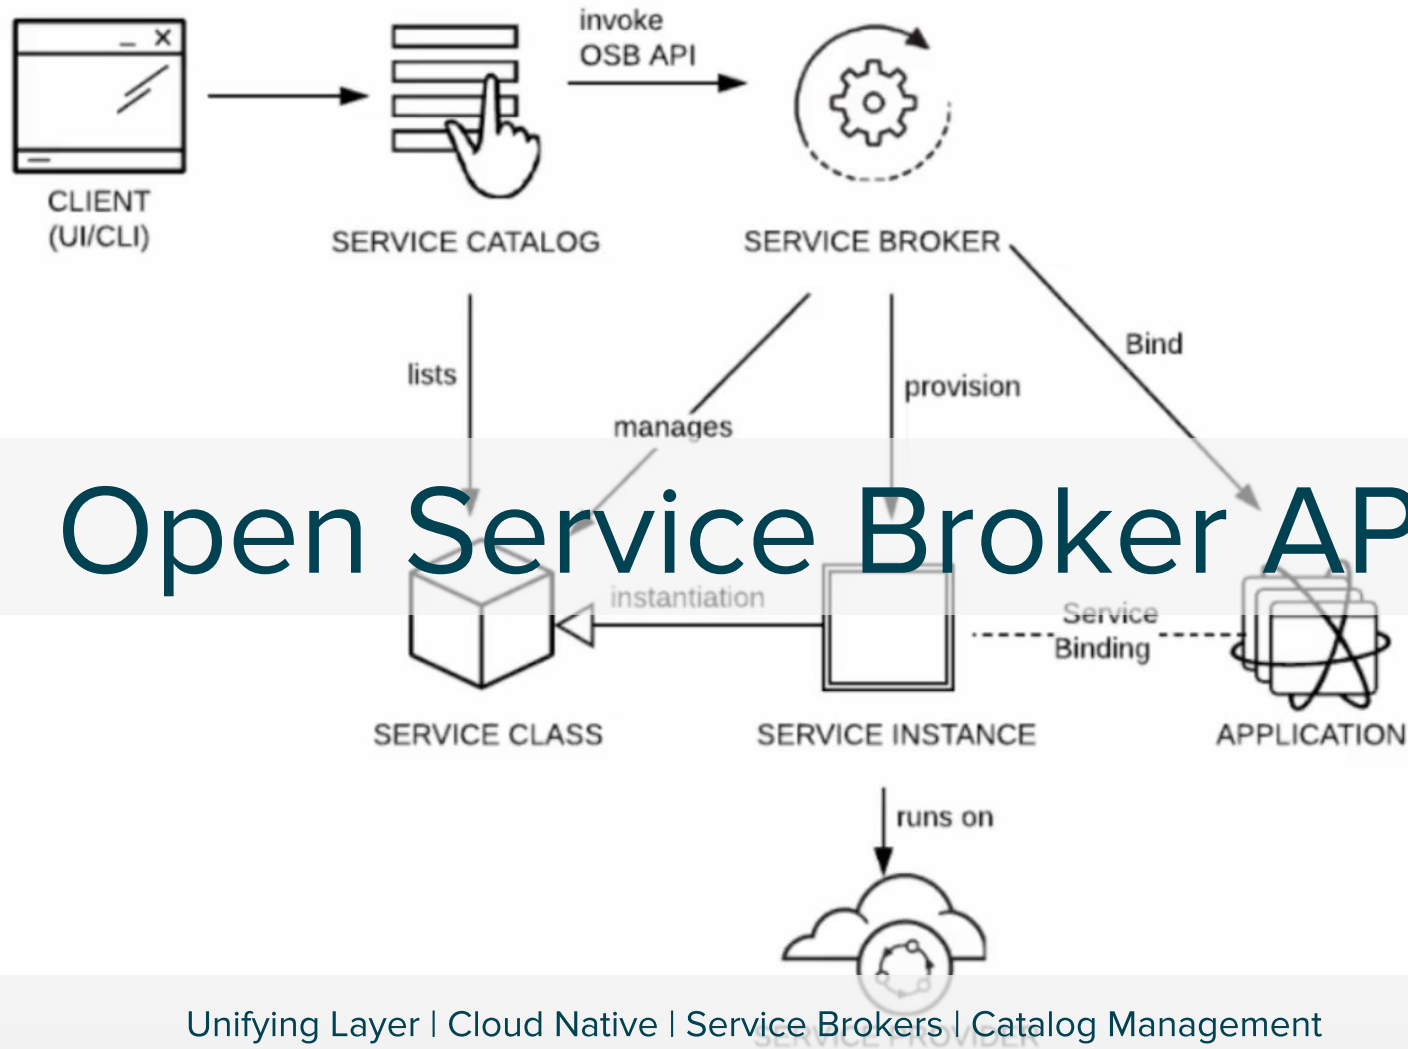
CLIENT (UI/CLI)

SERVICE CATALOG

invoke OSB API

SERVICE BROKER

lists

manages

provision

Bind

Open Service Broker AP

instantiation

Service Binding

SERVICE CLASS

SERVICE INSTANCE

APPLICATION

runs on

Unifying Layer | Cloud Native | Service Brokers | Catalog Management